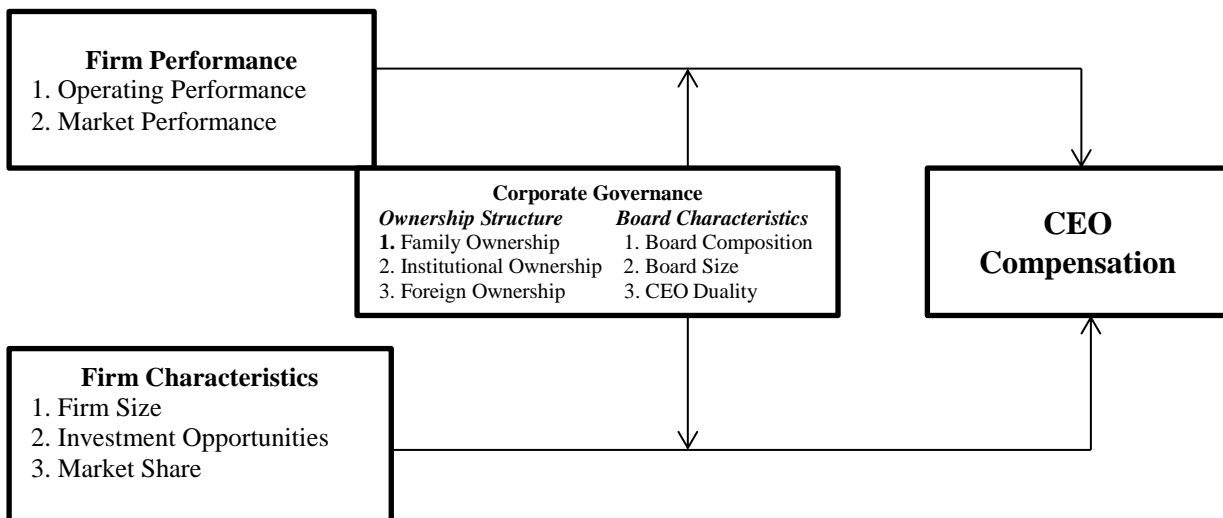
Firm Performance
1. Operating Performance
2. Market Performance

Corporate Governance
Ownership Structure
1. Family Ownership
2. Institutional Ownership
3. Foreign Ownership

Board Characteristics
1. Board Composition
2. Board Size
3. CEO Duality

CEO Compensation

Firm Characteristics
1. Firm Size
2. Investment Opportunities
3. Market Share